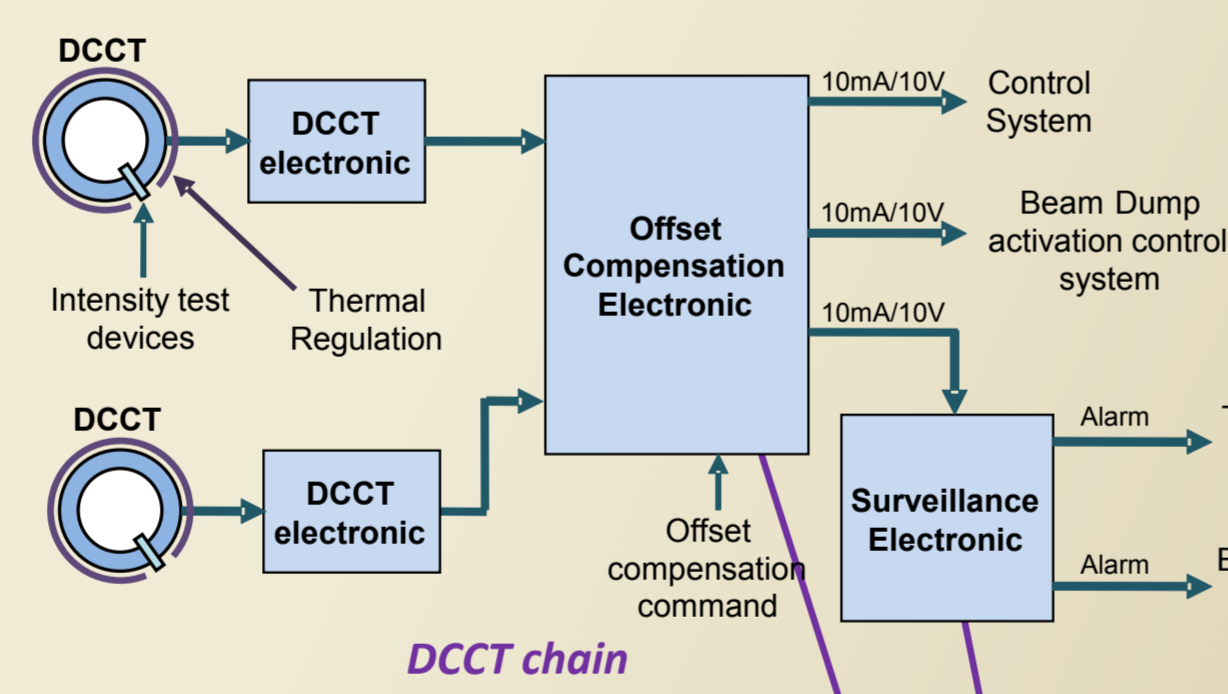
DCCT

DCCT electronic

Offset Compensation Electronic

10mA/10V

Control System

10mA/10V

Beam Dump activation control system

10mA/10V

Intensity test devices

Thermal Regulation

DCCT

DCCT electronic

Alarm

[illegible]

Surveillance Electronic

Alarm

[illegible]

Offset compensation command

DCCT chain